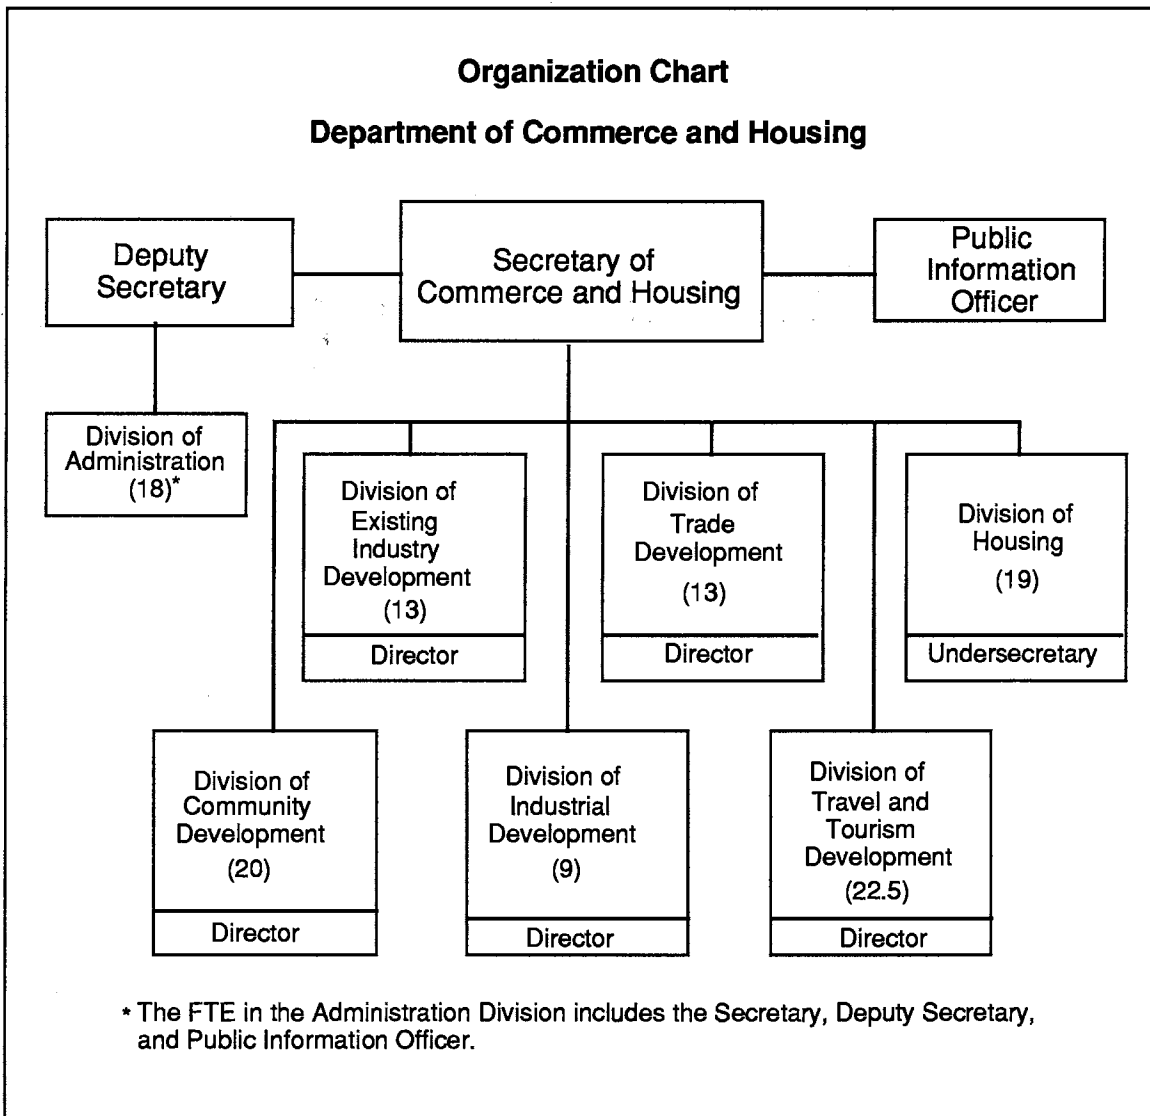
Organization Chart

Department of Commerce and Housing

Deputy Secretary

Secretary of Commerce and Housing

Public Information Officer

Division of Administration (18)*

Division of Existing Industry Development (13)
Director

Division of Trade Development (13)
Director

Division of Housing (19)
Undersecretary

Division of Community Development (20)
Director

Division of Industrial Development (9)
Director

Division of Travel and Tourism Development (22.5)
Director

* The FTE in the Administration Division includes the Secretary, Deputy Secretary, and Public Information Officer.